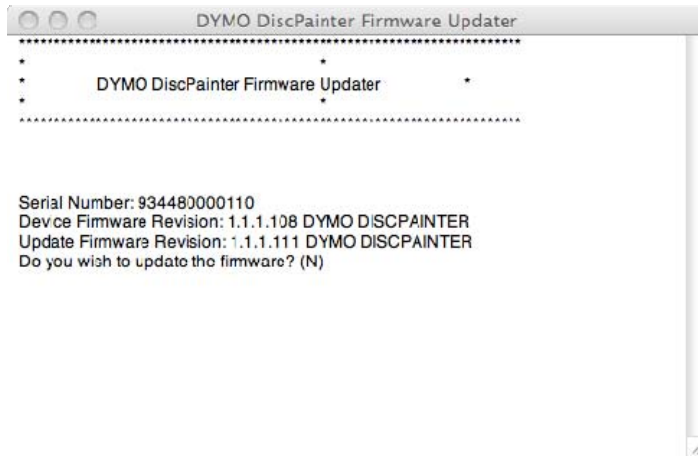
DYMO DiscPainter Firmware Updater

**********************************************************************
*                                                  *
*          DYMO DiscPainter Firmware Updater          *
*                                                  *
**********************************************************************

Serial Number: 934480000110
Device Firmware Revision: 1.1.1.108 DYMO DISCPAINTER
Update Firmware Revision: 1.1.1.111 DYMO DISCPAINTER
Do you wish to update the firmware? (N)